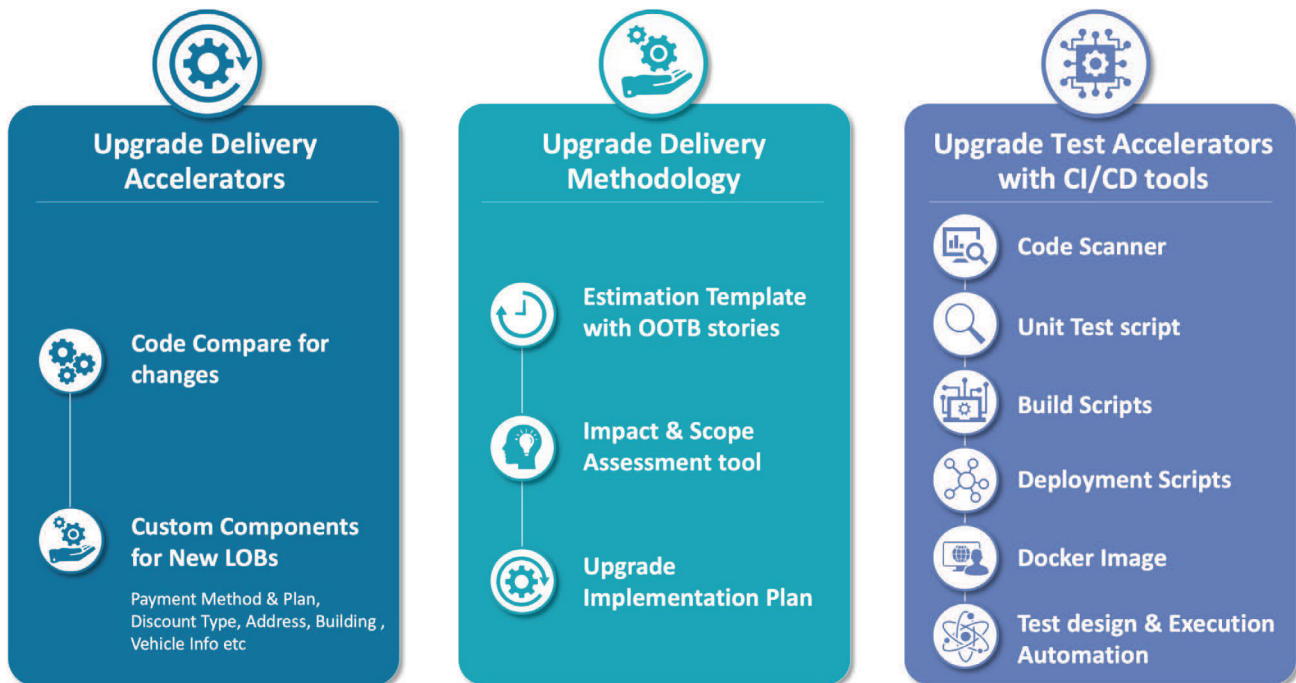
Upgrade Delivery Accelerators

Code Compare for changes

Custom Components for New LOBs

Payment Method & Plan, Discount Type, Address, Building , Vehicle Info etc

Upgrade Delivery Methodology

Estimation Template with OOTB stories

Impact & Scope Assessment tool

Upgrade Implementation Plan

Upgrade Test Accelerators with CI/CD tools

Code Scanner

Unit Test script

Build Scripts

Deployment Scripts

Docker Image

Test design & Execution Automation